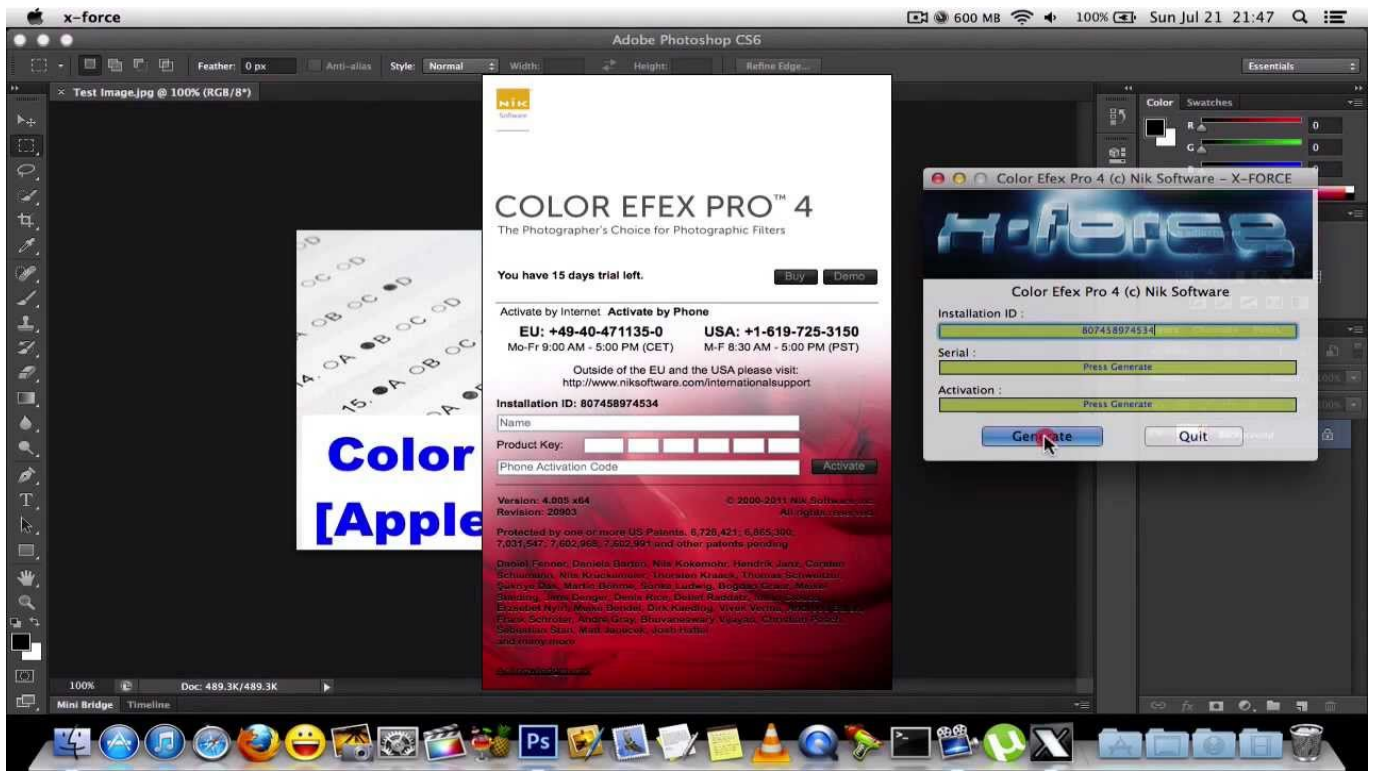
x-force

600 MB 100% Sun Jul 21 21:47

Adobe Photoshop CS6

Feather: 0 px Anti-alias Style: Normal Width: Height: Refine Edge... Essentials

Test Image.jpg @ 100% (RGB/8*)

Color Swatches

R 0
G 0

NIK Software

COLOR EFEX PRO™ 4
The Photographer's Choice for Photographic Filters

You have 15 days trial left. Buy Demo

Activate by Internet Activate by Phone
EU: +49-40-471135-0 USA: +1-619-725-3150
Mo-Fr 9:00 AM - 5:00 PM (CET) M-F 8:30 AM - 5:00 PM (PST)
Outside of the EU and the USA please visit:
http://www.niksoftware.com/internationalsupport

Installation ID: 807458974534
Name
Product Key:
Phone Activation Code Activate

Version: 4.005 x64 © 2000-2011 Nik Software, Inc.
Revision: 20903 All rights reserved.

Protected by one or more US Patents. 6,728,421; 6,865,300; 7,031,547; 7,602,968; 7,602,991 and other patents pending

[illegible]

Color
[Apple

Color Efex Pro 4 (c) Nik Software - X-FORCE
X-FORCE
Color Efex Pro 4 (c) Nik Software
Installation ID :
807458974534
Serial :
Press Generate
Activation :
Press Generate
Generate Quit

100% Doc: 489.3K/489.3K
Mini Bridge Timeline